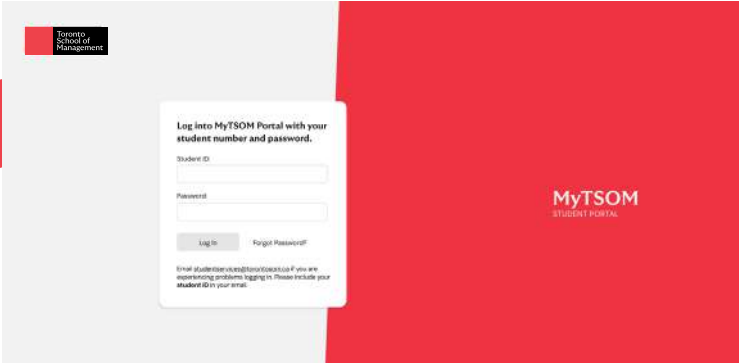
Toronto School of Management

Log into MyTSOM Portal with your student number and password.

Student ID

Password

Log In

Forgot Password?

Email studentservices@torontosom.ca if you are experiencing problems logging in. Please include your student ID in your email.

MyTSOM
STUDENT PORTAL